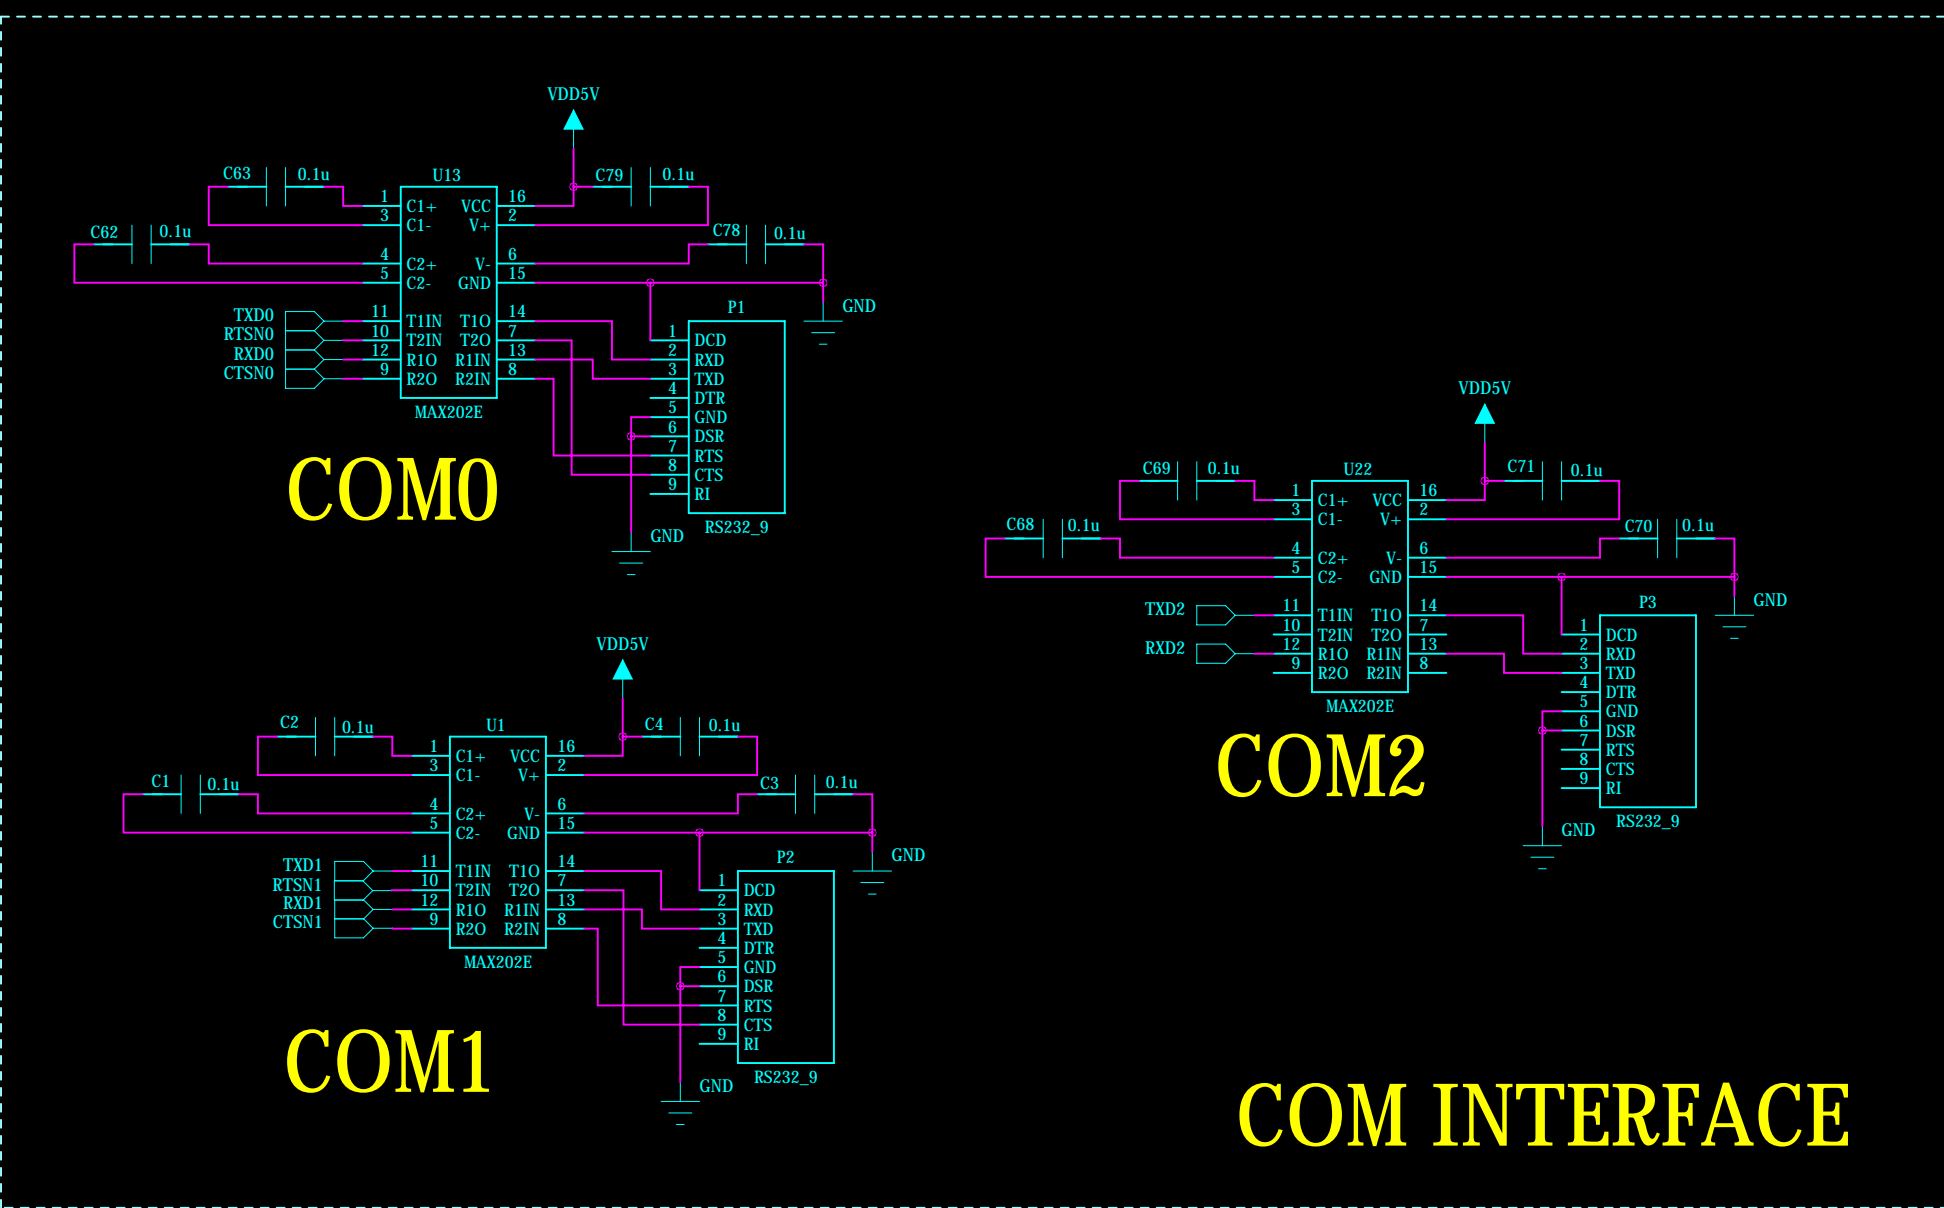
VDD5V

C63 0.1u U13 C79 0.1u

C62 0.1u C78 0.1u

1 C1+ VCC 16
3 C1- V+ 2
4 C2+ V- 6
5 C2- GND 15
TXD0 11 T1IN T1O 14
RTSN0 10 T2IN T2O 7
RXD0 12 R1O R1IN 13
CTSN0 9 R2O R2IN 8
MAX202E

GND

P1
1 DCD
2 RXD
3 TXD
4 DTR
5 GND
6 DSR
7 RTS
8 CTS
9 RI
RS232_9

GND

COM0

VDD5V

C69 0.1u U22 C71 0.1u

C68 0.1u C70 0.1u

1 C1+ VCC 16
3 C1- V+ 2
4 C2+ V- 6
5 C2- GND 15
TXD2 11 T1IN T1O 14
10 T2IN T2O 7
RXD2 12 R1O R1IN 13
9 R2O R2IN 8
MAX202E

GND

P3
1 DCD
2 RXD
3 TXD
4 DTR
5 GND
6 DSR
7 RTS
8 CTS
9 RI
RS232_9

GND

COM2

VDD5V

C2 0.1u U1 C4 0.1u

C1 0.1u C3 0.1u

1 C1+ VCC 16
3 C1- V+ 2
4 C2+ V- 6
5 C2- GND 15
TXD1 11 T1IN T1O 14
RTSN1 10 T2IN T2O 7
RXD1 12 R1O R1IN 13
CTSN1 9 R2O R2IN 8
MAX202E

GND

P2
1 DCD
2 RXD
3 TXD
4 DTR
5 GND
6 DSR
7 RTS
8 CTS
9 RI
RS232_9

GND

COM1

COM INTERFACE